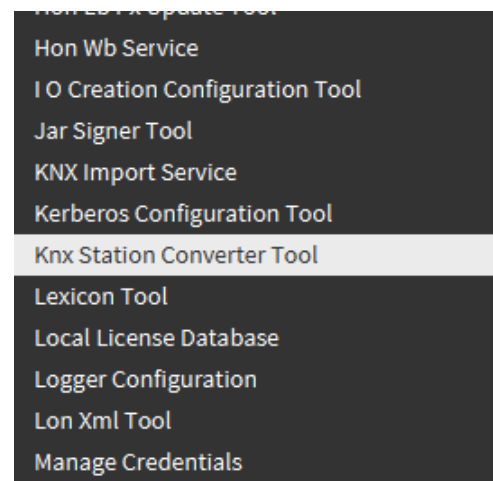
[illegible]
Hon Wb Service
I O Creation Configuration Tool
Jar Signer Tool
KNX Import Service
Kerberos Configuration Tool
Knx Station Converter Tool
Lexicon Tool
Local License Database
Logger Configuration
Lon Xml Tool
Manage Credentials